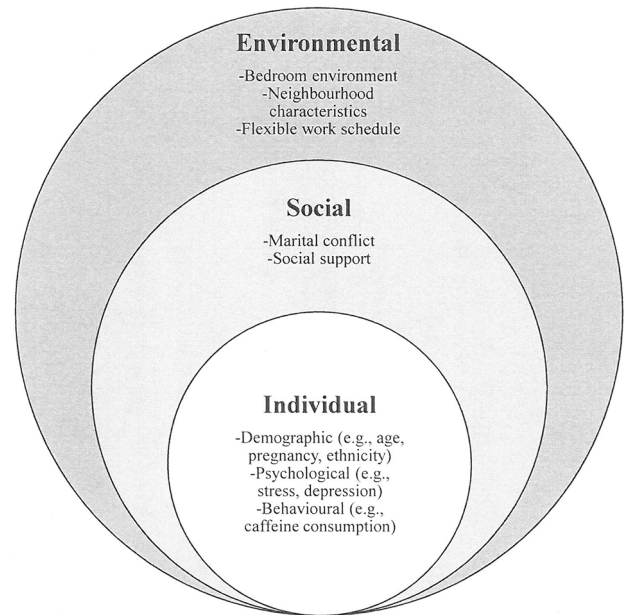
Environmental

-Bedroom environment
-Neighbourhood characteristics
-Flexible work schedule

Social

-Marital conflict
-Social support

Individual

-Demographic (e.g., age, pregnancy, ethnicity)
-Psychological (e.g., stress, depression)
-Behavioural (e.g., caffeine consumption)